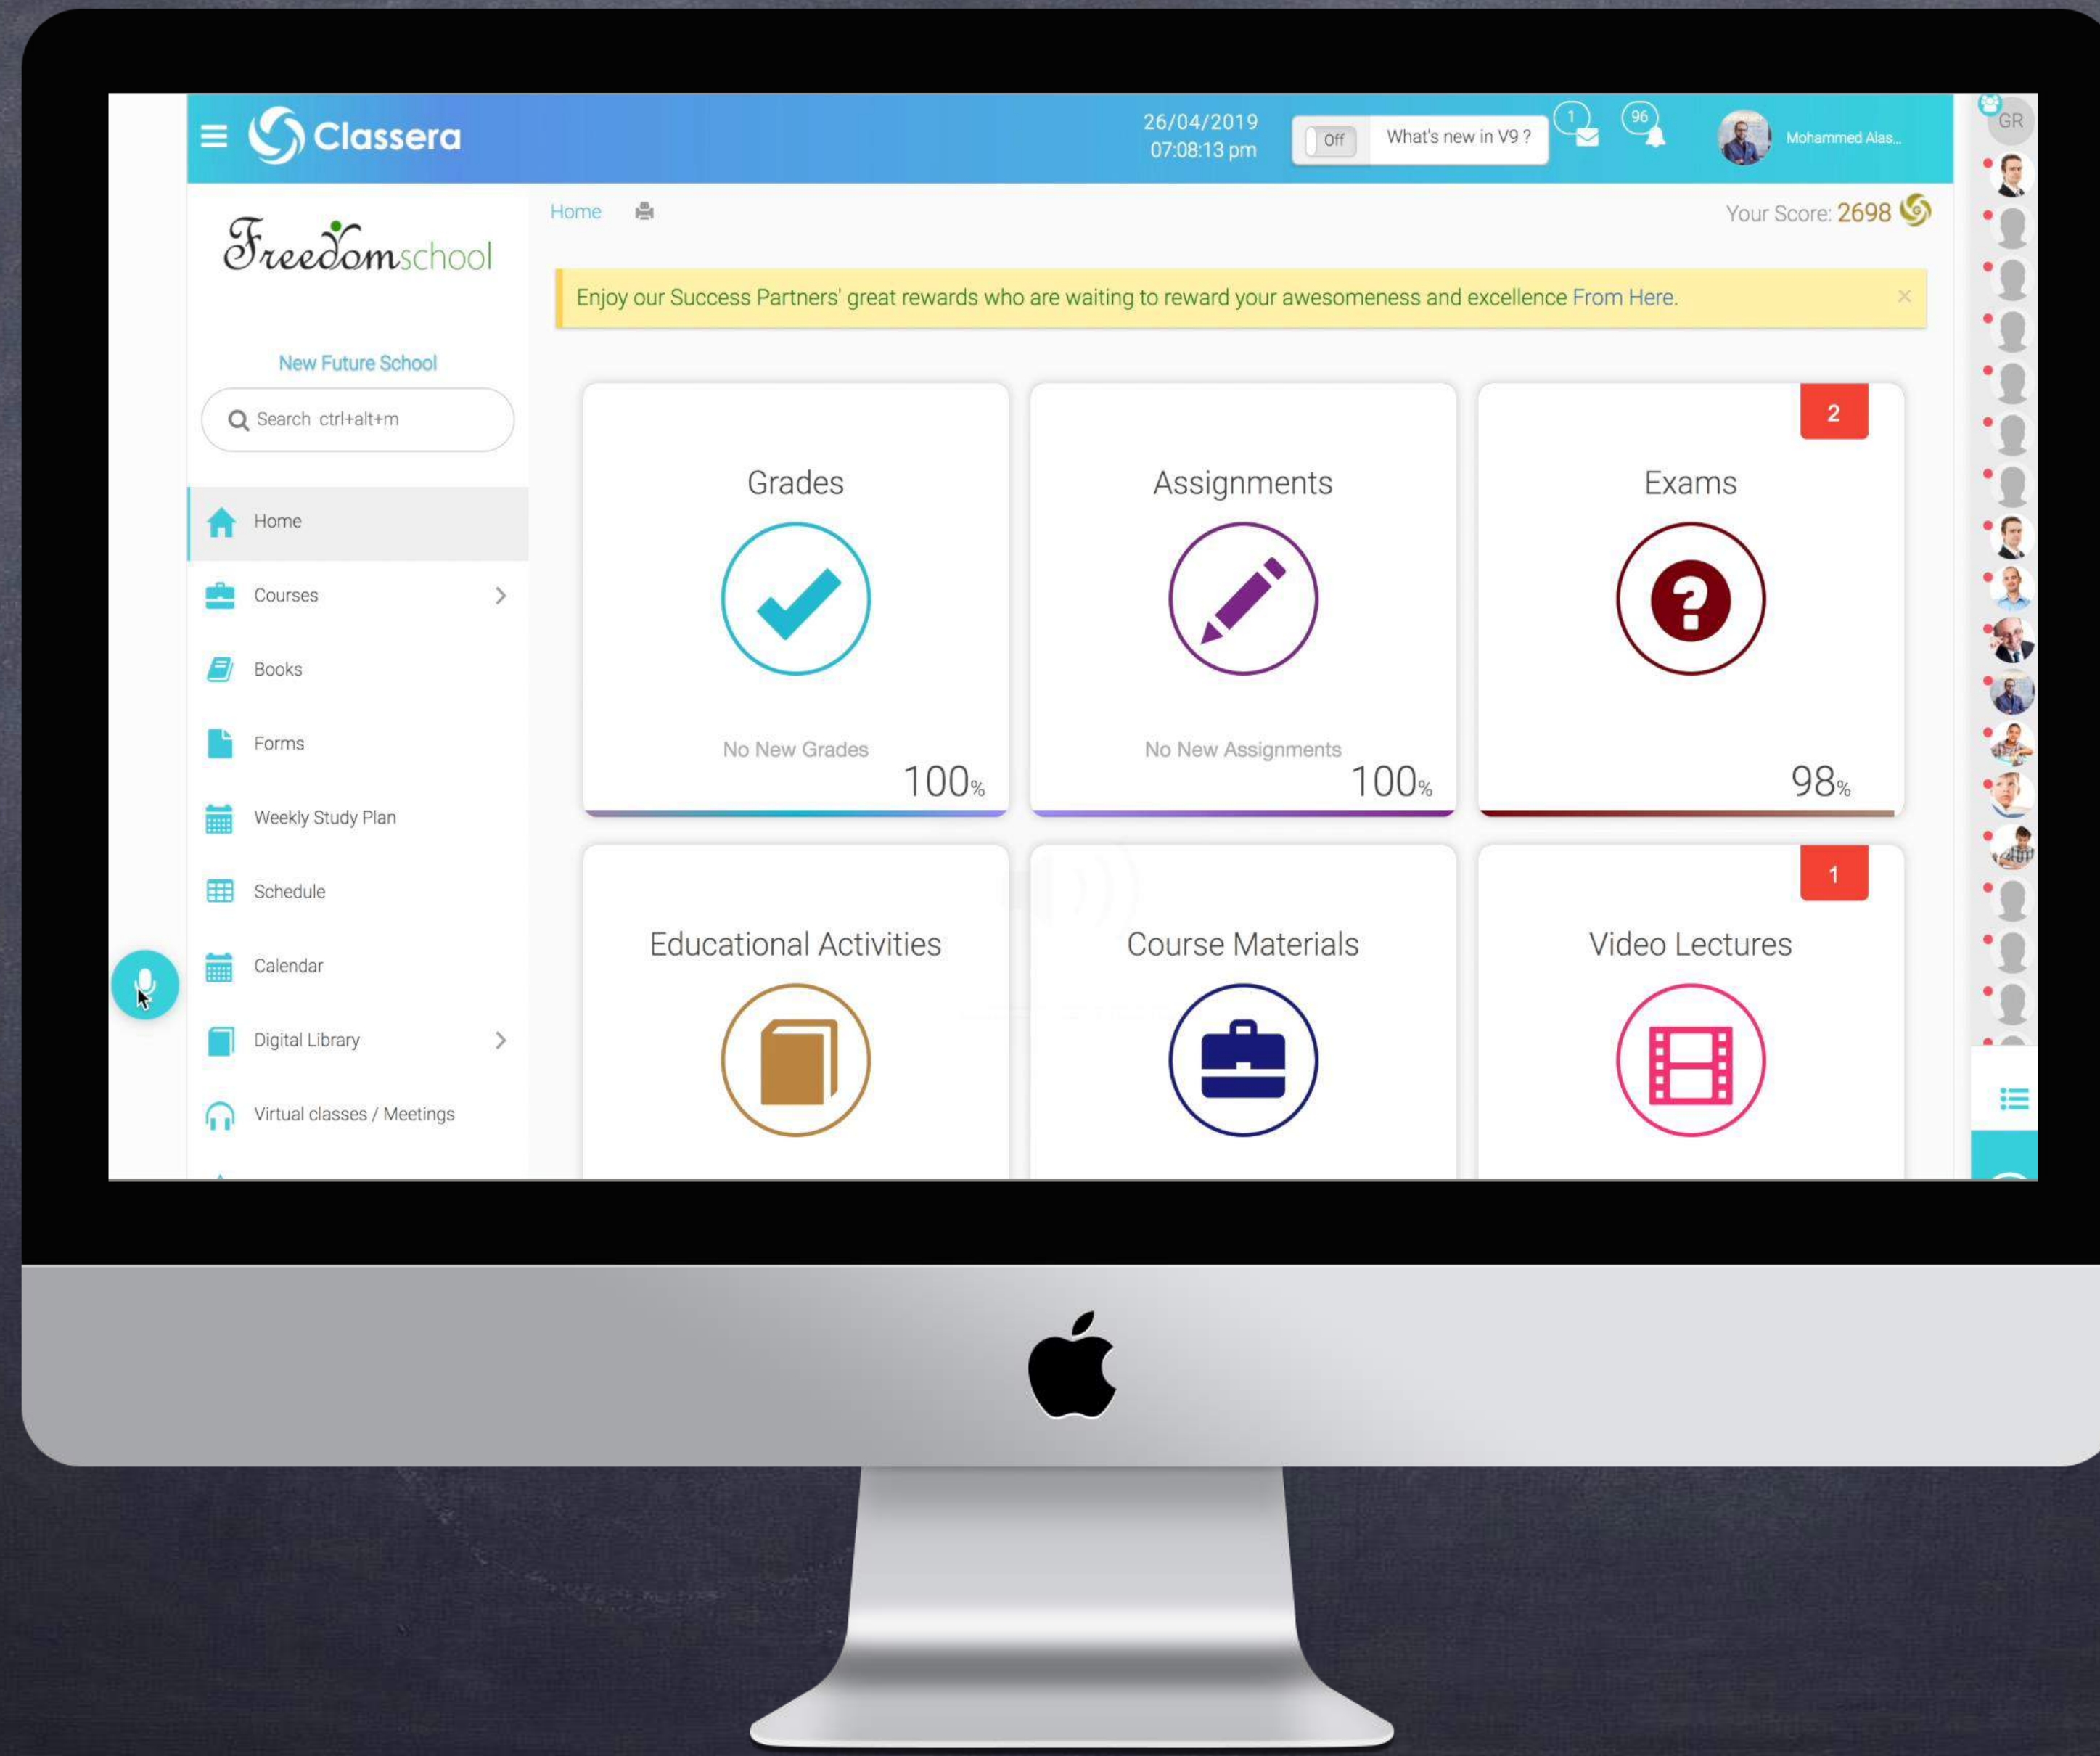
Classera

26/04/2019
07:08:13 pm

Off What's new in V9 ?

1 96

Mohammed Alas...

GR

Freedomschool

New Future School

Search ctrl+alt+m

Home
Courses
Books
Forms
Weekly Study Plan
Schedule
Calendar
Digital Library
Virtual classes / Meetings

Home

Your Score: 2698

Enjoy our Success Partners' great rewards who are waiting to reward your awesomeness and excellence From Here.

Grades
No New Grades
100%

Assignments
No New Assignments
100%

2
Exams
98%

Educational Activities

Course Materials

1
Video Lectures